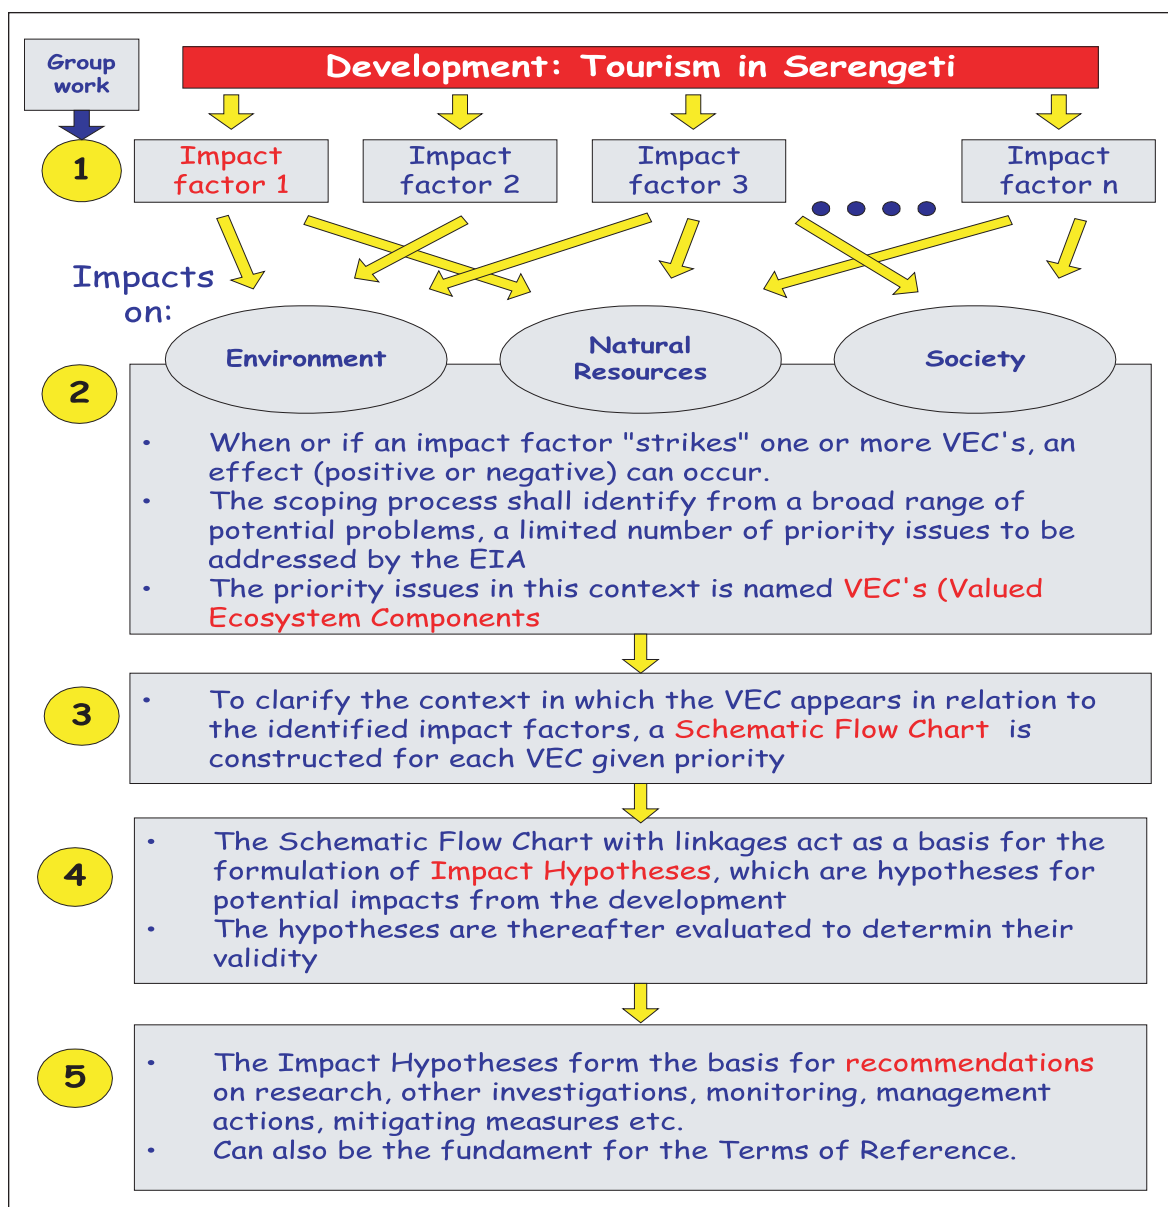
Group work

Development: Tourism in Serengeti

1

Impact factor 1

Impact factor 2

Impact factor 3

Impact factor n

Impacts on:

Environment

Natural Resources

Society

2

• When or if an impact factor "strikes" one or more VEC's, an effect (positive or negative) can occur.
• The scoping process shall identify from a broad range of potential problems, a limited number of priority issues to be addressed by the EIA
• The priority issues in this context is named VEC's (Valued Ecosystem Components

3

• To clarify the context in which the VEC appears in relation to the identified impact factors, a Schematic Flow Chart is constructed for each VEC given priority

4

• The Schematic Flow Chart with linkages act as a basis for the formulation of Impact Hypotheses, which are hypotheses for potential impacts from the development
• The hypotheses are thereafter evaluated to determin their validity

5

• The Impact Hypotheses form the basis for recommendations on research, other investigations, monitoring, management actions, mitigating measures etc.
• Can also be the fundament for the Terms of Reference.